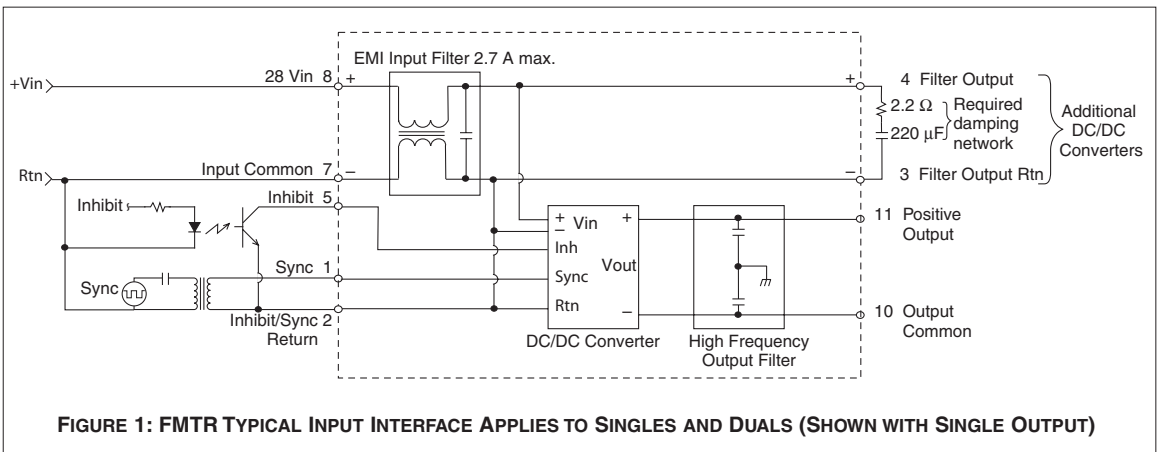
EMI Input Filter 2.7 A max.

+Vin

28 Vin 8

+

+

4 Filter Output

2.2 Ω

Required damping network

220 µF

Additional DC/DC Converters

Rtn

Input Common 7

–

–

3 Filter Output Rtn

Inhibit

Inhibit 5

$\pm$ Vin

+

11 Positive Output

Inh

Sync

Sync 1

Sync

Vout

Inhibit/Sync 2 Return

Rtn

–

10 Output Common

DC/DC Converter

High Frequency Output Filter

FIGURE 1: FMTR TYPICAL INPUT INTERFACE APPLIES TO SINGLES AND DUALS (SHOWN WITH SINGLE OUTPUT)